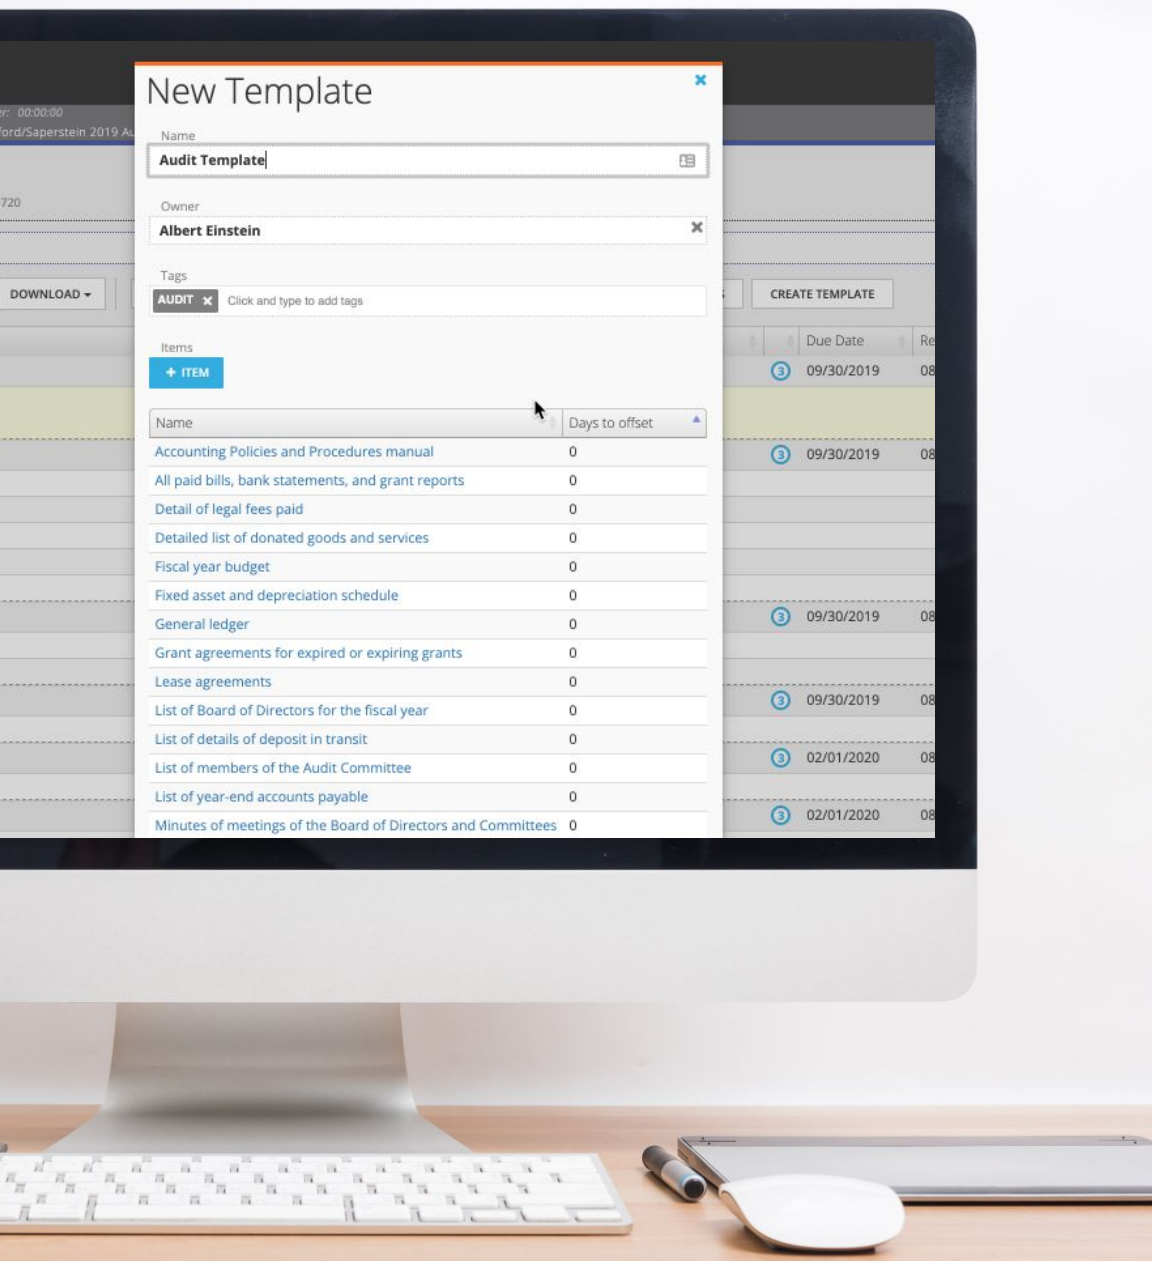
r: 00:00:00
ford/Saperstein 2019 Au

720

DOWNLOAD ▾

New Template

Name

Audit Template

Owner

Albert Einstein

Tags

AUDIT ×   Click and type to add tags

Items

+ ITEM

| Name | Days to offset |
|---|---|
| Accounting Policies and Procedures manual | 0 |
| All paid bills, bank statements, and grant reports | 0 |
| Detail of legal fees paid | 0 |
| Detailed list of donated goods and services | 0 |
| Fiscal year budget | 0 |
| Fixed asset and depreciation schedule | 0 |
| General ledger | 0 |
| Grant agreements for expired or expiring grants | 0 |
| Lease agreements | 0 |
| List of Board of Directors for the fiscal year | 0 |
| List of details of deposit in transit | 0 |
| List of members of the Audit Committee | 0 |
| List of year-end accounts payable | 0 |
| Minutes of meetings of the Board of Directors and Committees | 0 |

CREATE TEMPLATE

Due Date | Re
3 09/30/2019 08
3 09/30/2019 08
3 09/30/2019 08
3 09/30/2019 08
3 02/01/2020 08
3 02/01/2020 08